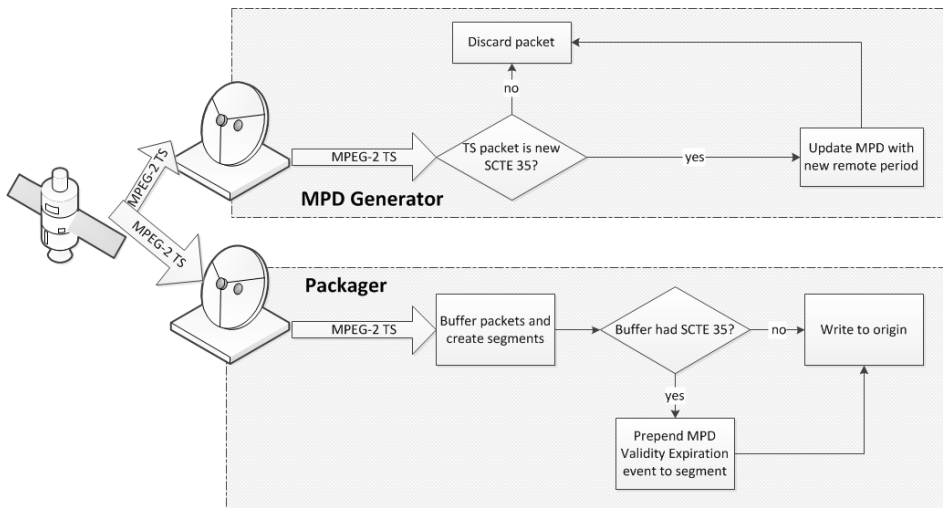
Discard packet

no

MPEG-2 TS

MPEG-2 TS

TS packet is new SCTE 35?

yes

Update MPD with new remote period

MPD Generator

MPEG-2 TS

Packager

MPEG-2 TS

Buffer packets and create segments

Buffer had SCTE 35?

no

Write to origin

yes

Prepend MPD Validity Expiration event to segment